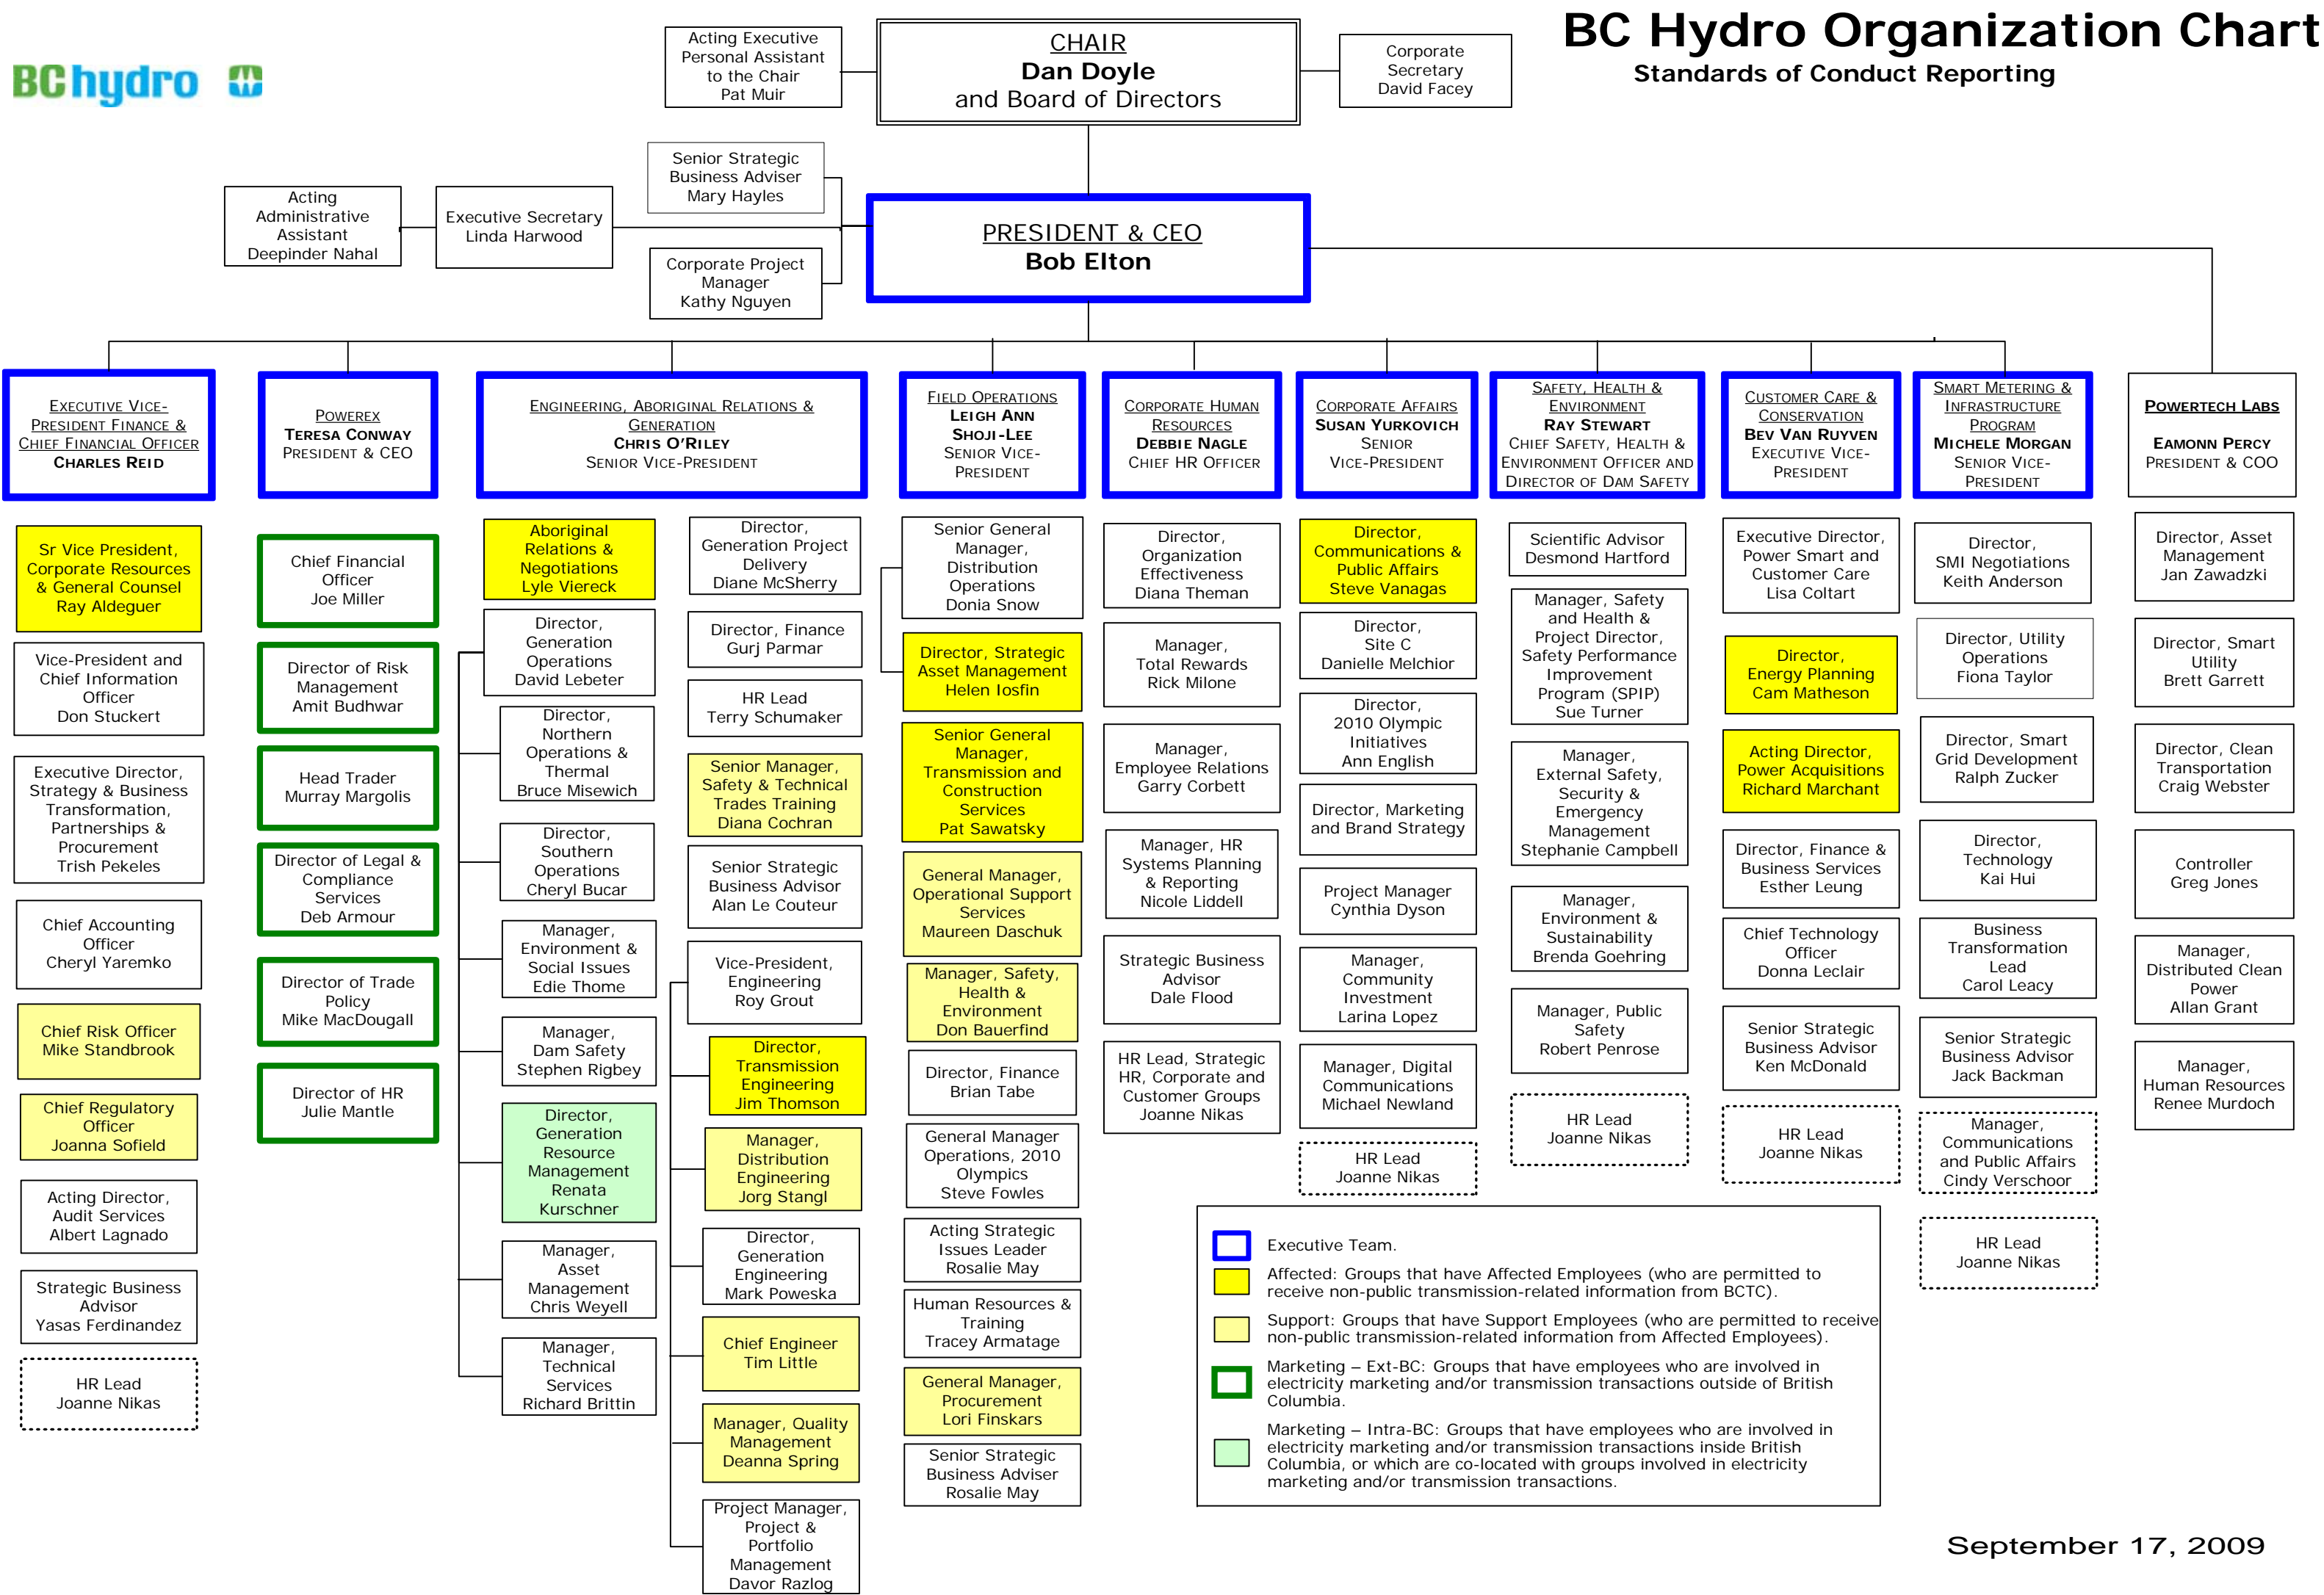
BChydro

BC Hydro Organization Chart
Standards of Conduct Reporting

Acting Executive Personal Assistant to the Chair
Pat Muir

CHAIR
Dan Doyle
and Board of Directors

Corporate Secretary
David Facey

Senior Strategic Business Adviser
Mary Hayles

Acting Administrative Assistant
Deepinder Nahal

Executive Secretary
Linda Harwood

Corporate Project Manager
Kathy Nguyen

PRESIDENT & CEO
Bob Elton

EXECUTIVE VICE-PRESIDENT FINANCE & CHIEF FINANCIAL OFFICER
CHARLES REID

Sr Vice President, Corporate Resources & General Counsel
Ray Aldeguer

Vice-President and Chief Information Officer
Don Stuckert

Executive Director, Strategy & Business Transformation, Partnerships & Procurement
Trish Pekeles

Chief Accounting Officer
Cheryl Yaremko

Chief Risk Officer
Mike Standbrook

Chief Regulatory Officer
Joanna Sofield

Acting Director, Audit Services
Albert Lagnado

Strategic Business Advisor
Yasas Ferdinandez

HR Lead
Joanne Nikas

POWEREX
TERESA CONWAY
PRESIDENT & CEO

Chief Financial Officer
Joe Miller

Director of Risk Management
Amit Budhwar

Head Trader
Murray Margolis

Director of Legal & Compliance Services
Deb Armour

Director of Trade Policy
Mike MacDougall

Director of HR
Julie Mantle

ENGINEERING, ABORIGINAL RELATIONS & GENERATION
CHRIS O'RILEY
SENIOR VICE-PRESIDENT

Aboriginal Relations & Negotiations
Lyle Viereck

Director, Generation Operations
David Lebeter

Director, Northern Operations & Thermal
Bruce Misewich

Director, Southern Operations
Cheryl Bucar

Manager, Environment & Social Issues
Edie Thome

Manager, Dam Safety
Stephen Rigbey

Director, Generation Resource Management
Renata Kurschner

Manager, Asset Management
Chris Weyell

Manager, Technical Services
Richard Brittin

Director, Generation Project Delivery
Diane McSherry

Director, Finance
Gurj Parmar

HR Lead
Terry Schumaker

Senior Manager, Safety & Technical Trades Training
Diana Cochran

Senior Strategic Business Advisor
Alan Le Couteur

Vice-President, Engineering
Roy Grout

Director, Transmission Engineering
Jim Thomson

Manager, Distribution Engineering
Jorg Stangl

Director, Generation Engineering
Mark Poweska

Chief Engineer
Tim Little

Manager, Quality Management
Deanna Spring

Project Manager, Project & Portfolio Management
Davor Razlog

FIELD OPERATIONS
LEIGH ANN SHOJI-LEE
SENIOR VICE-PRESIDENT

Senior General Manager, Distribution Operations
Donia Snow

Director, Strategic Asset Management
Helen Iosfin

Senior General Manager, Transmission and Construction Services
Pat Sawatsky

General Manager, Operational Support Services
Maureen Daschuk

Manager, Safety, Health & Environment
Don Bauerfind

Director, Finance
Brian Tabe

General Manager Operations, 2010 Olympics
Steve Fowles

Acting Strategic Issues Leader
Rosalie May

Human Resources & Training
Tracey Armatage

General Manager, Procurement
Lori Finskars

Senior Strategic Business Adviser
Rosalie May

CORPORATE HUMAN RESOURCES
DEBBIE NAGLE
CHIEF HR OFFICER

Director, Organization Effectiveness
Diana Theman

Manager, Total Rewards
Rick Milone

Manager, Employee Relations
Garry Corbett

Manager, HR Systems Planning & Reporting
Nicole Liddell

Strategic Business Advisor
Dale Flood

HR Lead, Strategic HR, Corporate and Customer Groups
Joanne Nikas

CORPORATE AFFAIRS
SUSAN YURKOVICH
SENIOR VICE-PRESIDENT

Director, Communications & Public Affairs
Steve Vanagas

Director, Site C
Danielle Melchior

Director, 2010 Olympic Initiatives
Ann English

Director, Marketing and Brand Strategy

Project Manager
Cynthia Dyson

Manager, Community Investment
Larina Lopez

Manager, Digital Communications
Michael Newland

HR Lead
Joanne Nikas

SAFETY, HEALTH & ENVIRONMENT
RAY STEWART
CHIEF SAFETY, HEALTH & ENVIRONMENT OFFICER AND DIRECTOR OF DAM SAFETY

Scientific Advisor
Desmond Hartford

Manager, Safety and Health & Project Director, Safety Performance Improvement Program (SPIP)
Sue Turner

Manager, External Safety, Security & Emergency Management
Stephanie Campbell

Manager, Environment & Sustainability
Brenda Goehring

Manager, Public Safety
Robert Penrose

HR Lead
Joanne Nikas

CUSTOMER CARE & CONSERVATION
BEV VAN RUYVEN
EXECUTIVE VICE-PRESIDENT

Executive Director, Power Smart and Customer Care
Lisa Coltart

Director, Energy Planning
Cam Matheson

Acting Director, Power Acquisitions
Richard Marchant

Director, Finance & Business Services
Esther Leung

Chief Technology Officer
Donna Leclair

Senior Strategic Business Advisor
Ken McDonald

HR Lead
Joanne Nikas

SMART METERING & INFRASTRUCTURE PROGRAM
MICHELE MORGAN
SENIOR VICE-PRESIDENT

Director, SMI Negotiations
Keith Anderson

Director, Utility Operations
Fiona Taylor

Director, Smart Grid Development
Ralph Zucker

Director, Technology
Kai Hui

Business Transformation Lead
Carol Leacy

Senior Strategic Business Advisor
Jack Backman

Manager, Communications and Public Affairs
Cindy Verschoor

HR Lead
Joanne Nikas

POWERTECH LABS
EAMONN PERCY
PRESIDENT & COO

Director, Asset Management
Jan Zawadzki

Director, Smart Utility
Brett Garrett

Director, Clean Transportation
Craig Webster

Controller
Greg Jones

Manager, Distributed Clean Power
Allan Grant

Manager, Human Resources
Renee Murdoch

Executive Team.
Affected: Groups that have Affected Employees (who are permitted to receive non-public transmission-related information from BCTC).
Support: Groups that have Support Employees (who are permitted to receive non-public transmission-related information from Affected Employees).
Marketing – Ext-BC: Groups that have employees who are involved in electricity marketing and/or transmission transactions outside of British Columbia.
Marketing – Intra-BC: Groups that have employees who are involved in electricity marketing and/or transmission transactions inside British Columbia, or which are co-located with groups involved in electricity marketing and/or transmission transactions.

September 17, 2009